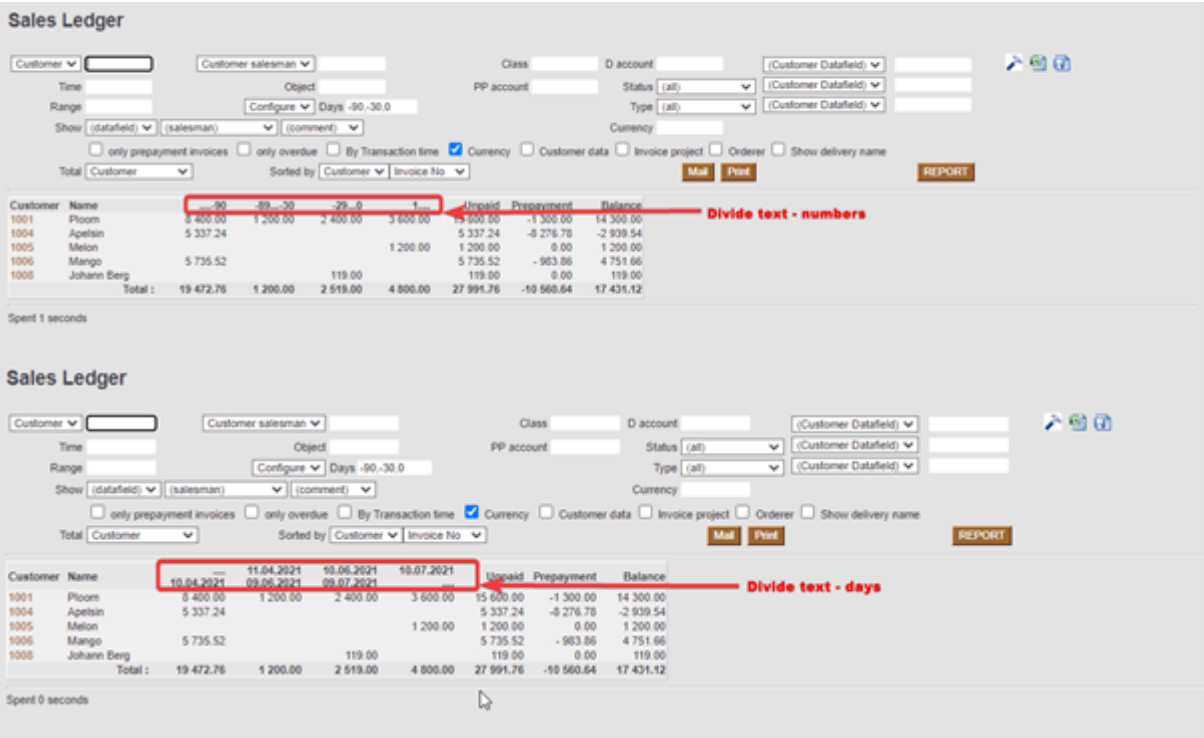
Sales Ledger

Customer | Customer salesman | Class | D account | (Customer Datafield)
Time | Object | PP account | Status (all) | (Customer Datafield)
Range | Configure | Days -90,-30,0 | Type (all) | (Customer Datafield)
Show (datafield) (salesman) (comment) | Currency
only prepayment invoices | only overdue | By Transaction time | Currency | Customer data | Invoice project | Orderer | Show delivery name
Total Customer | Sorted by Customer | Invoice No | Mail | Print | REPORT

| Customer | Name | ...-90 | -89...-30 | -29...0 | 1.... | Unpaid | Prepayment | Balance |
|---|---|---|---|---|---|---|---|---|
| 1001 | Ploom | 8 400.00 | 1 200.00 | 2 400.00 | 3 600.00 | 15 600.00 | -1 300.00 | 14 300.00 |
| 1004 | Apelsin | 5 337.24 | | | | 5 337.24 | -8 276.78 | -2 939.54 |
| 1005 | Melon | | | | 1 200.00 | 1 200.00 | 0.00 | 1 200.00 |
| 1006 | Mango | 5 735.52 | | | | 5 735.52 | - 983.86 | 4 751.66 |
| 1008 | Johann Berg | | | 119.00 | | 119.00 | 0.00 | 119.00 |
| | Total : | 19 472.76 | 1 200.00 | 2 519.00 | 4 800.00 | 27 991.76 | -10 560.64 | 17 431.12 |

Divide text - numbers

Spent 1 seconds

Sales Ledger

Customer | Customer salesman | Class | D account | (Customer Datafield)
Time | Object | PP account | Status (all) | (Customer Datafield)
Range | Configure | Days -90,-30,0 | Type (all) | (Customer Datafield)
Show (datafield) (salesman) (comment) | Currency
only prepayment invoices | only overdue | By Transaction time | Currency | Customer data | Invoice project | Orderer | Show delivery name
Total Customer | Sorted by Customer | Invoice No | Mail | Print | REPORT

| Customer | Name | ... 10.04.2021 | 11.04.2021 09.06.2021 | 10.06.2021 09.07.2021 | 10.07.2021 ... | Unpaid | Prepayment | Balance |
|---|---|---|---|---|---|---|---|---|
| 1001 | Ploom | 8 400.00 | 1 200.00 | 2 400.00 | 3 600.00 | 15 600.00 | -1 300.00 | 14 300.00 |
| 1004 | Apelsin | 5 337.24 | | | | 5 337.24 | -8 276.78 | -2 939.54 |
| 1005 | Melon | | | | 1 200.00 | 1 200.00 | 0.00 | 1 200.00 |
| 1006 | Mango | 5 735.52 | | | | 5 735.52 | - 983.86 | 4 751.66 |
| 1008 | Johann Berg | | | 119.00 | | 119.00 | 0.00 | 119.00 |
| | Total : | 19 472.76 | 1 200.00 | 2 519.00 | 4 800.00 | 27 991.76 | -10 560.64 | 17 431.12 |

Divide text - days

Spent 0 seconds